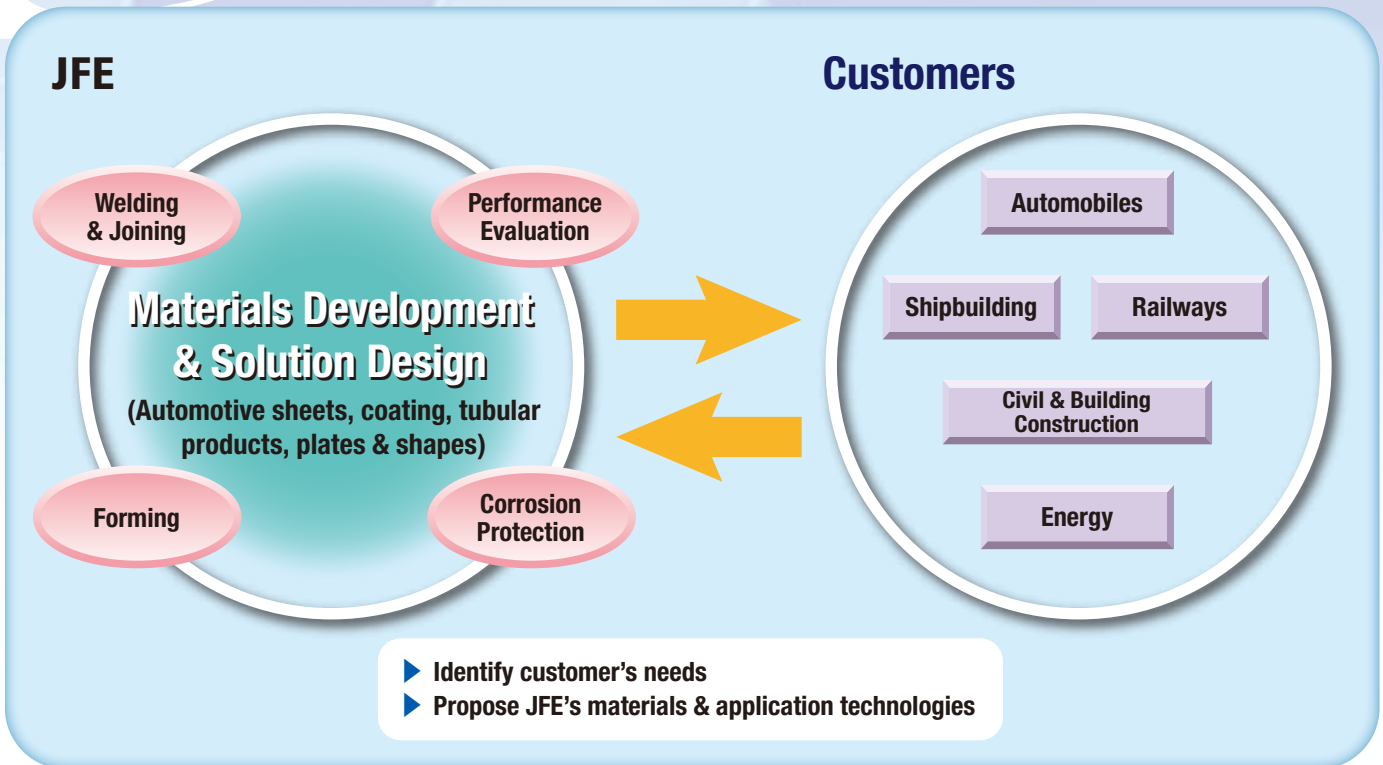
JFE

Customers

Welding & Joining

Performance Evaluation

Materials Development & Solution Design

(Automotive sheets, coating, tubular products, plates & shapes)

Forming

Corrosion Protection

Automobiles

Shipbuilding

Railways

Civil & Building Construction

Energy

Identify customer's needs

Propose JFE's materials & application technologies